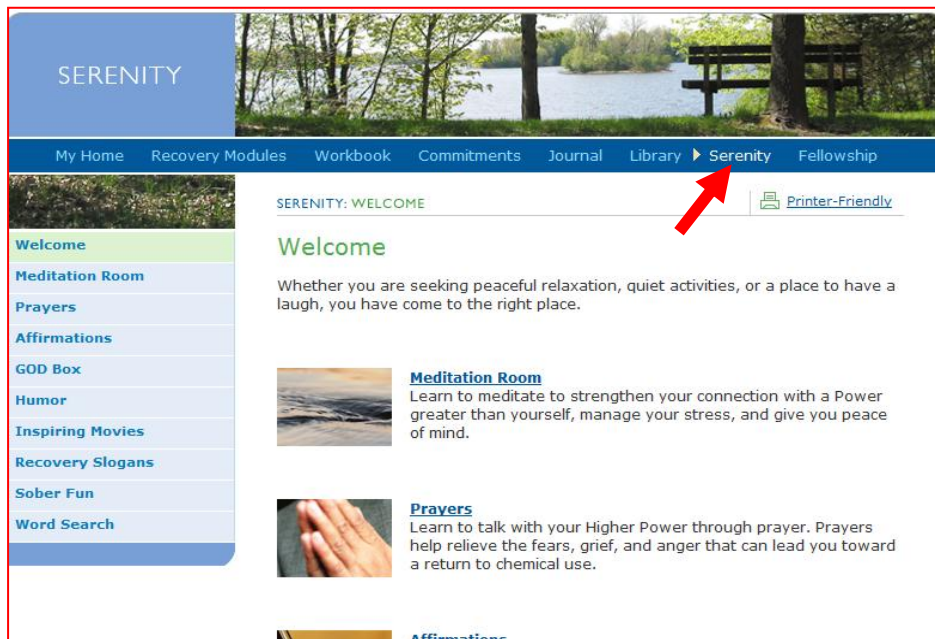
SERENITY

My Home Recovery Modules Workbook Commitments Journal Library Serenity Fellowship

Welcome
Meditation Room
Prayers
Affirmations
GOD Box
Humor
Inspiring Movies
Recovery Slogans
Sober Fun
Word Search

SERENITY: WELCOME

Printer-Friendly

Welcome

Whether you are seeking peaceful relaxation, quiet activities, or a place to have a laugh, you have come to the right place.

Meditation Room
Learn to meditate to strengthen your connection with a Power greater than yourself, manage your stress, and give you peace of mind.

Prayers
Learn to talk with your Higher Power through prayer. Prayers help relieve the fears, grief, and anger that can lead you toward a return to chemical use.

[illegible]